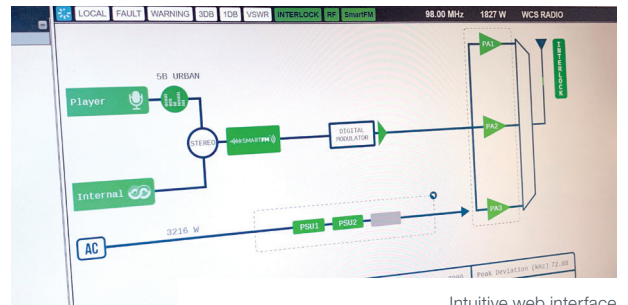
LOCAL FAULT WARNING 3DB 1DB VSWR INTERLOCK RF SmartFM 98.00 MHz 1827 W WCS RADIO

5B URBAN

Player

STEREO

SMARTFM

DIGITAL MODULATOR

PA1

PA2

PA3

INTERLOCK

Internal

3216 W

AC

PSU1 PSU2

Peak Deviation (kHz) 72.88

Intuitive web interface